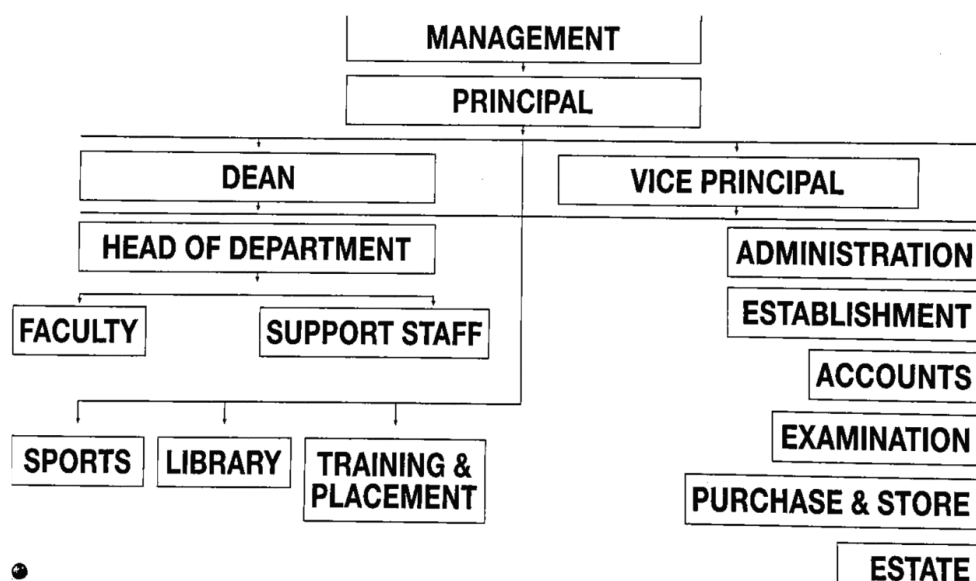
MANAGEMENT

PRINCIPAL

DEAN

VICE PRINCIPAL

HEAD OF DEPARTMENT

FACULTY

SUPPORT STAFF

SPORTS

LIBRARY

TRAINING & PLACEMENT

ADMINISTRATION

ESTABLISHMENT

ACCOUNTS

EXAMINATION

PURCHASE & STORE

ESTATE